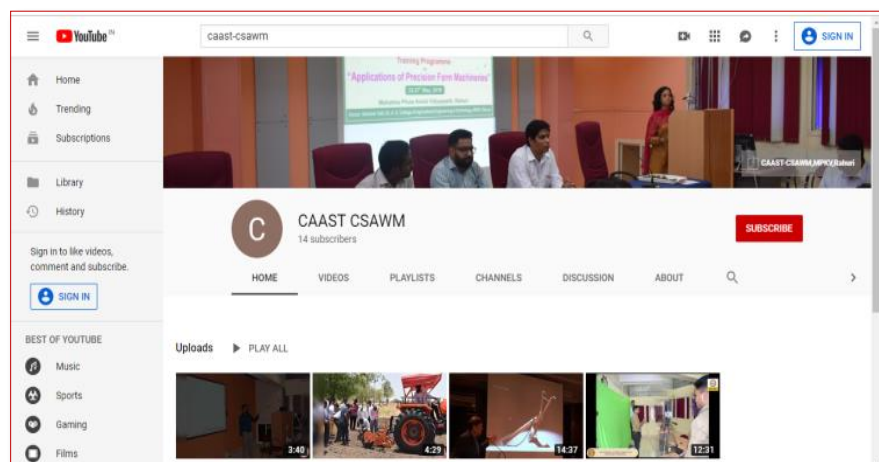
YouTube IN

caast-csawm

SIGN IN

Home

Trending

Subscriptions

Library

History

Sign in to like videos, comment and subscribe.

SIGN IN

BEST OF YOUTUBE

Music

Sports

Gaming

Films

Training Programme

"Applications of Precision Farm Machineries"

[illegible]

CAAST-CSAWM,MPKV,Rahuri

C

CAAST CSAWM

14 subscribers

SUBSCRIBE

HOME

VIDEOS

PLAYLISTS

CHANNELS

DISCUSSION

ABOUT

Uploads

PLAY ALL

3:40

4:29

14:37

12:31